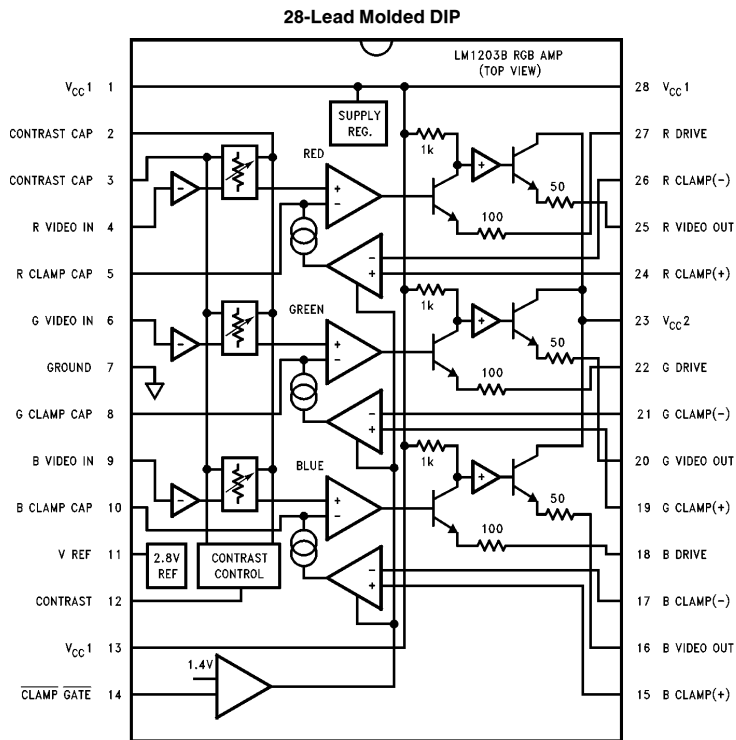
28-Lead Molded DIP

LM1203B RGB AMP
(TOP VIEW)

$V_{CC}1$ 1
CONTRAST CAP 2
CONTRAST CAP 3
R VIDEO IN 4
R CLAMP CAP 5
G VIDEO IN 6
GROUND 7
G CLAMP CAP 8
B VIDEO IN 9
B CLAMP CAP 10
V REF 11
CONTRAST 12
$V_{CC}1$ 13
$\overline{CLAMP}$ $\overline{GATE}$ 14

28 $V_{CC}1$
27 R DRIVE
26 R CLAMP(−)
25 R VIDEO OUT
24 R CLAMP(+)
23 $V_{CC}2$
22 G DRIVE
21 G CLAMP(−)
20 G VIDEO OUT
19 G CLAMP(+)
18 B DRIVE
17 B CLAMP(−)
16 B VIDEO OUT
15 B CLAMP(+)

SUPPLY REG.
RED
GREEN
BLUE
1k
50
100
1k
50
100
1k
50
100
2.8V REF
CONTRAST CONTROL
1.4V
+
−